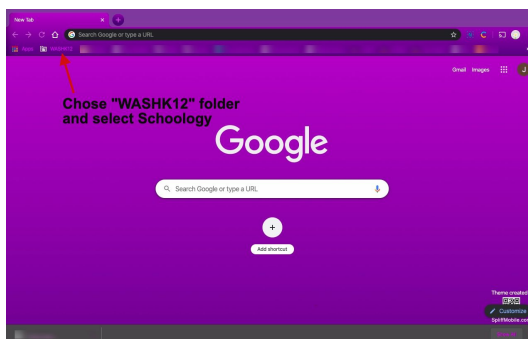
New Tab

Search Google or type a URL

Apps WASHK12

Gmail Images

Chose "WASHK12" folder and select Schoology

Google

Search Google or type a URL

+

Add shortcut

Theme created by

Customize

SpliffMobile.com